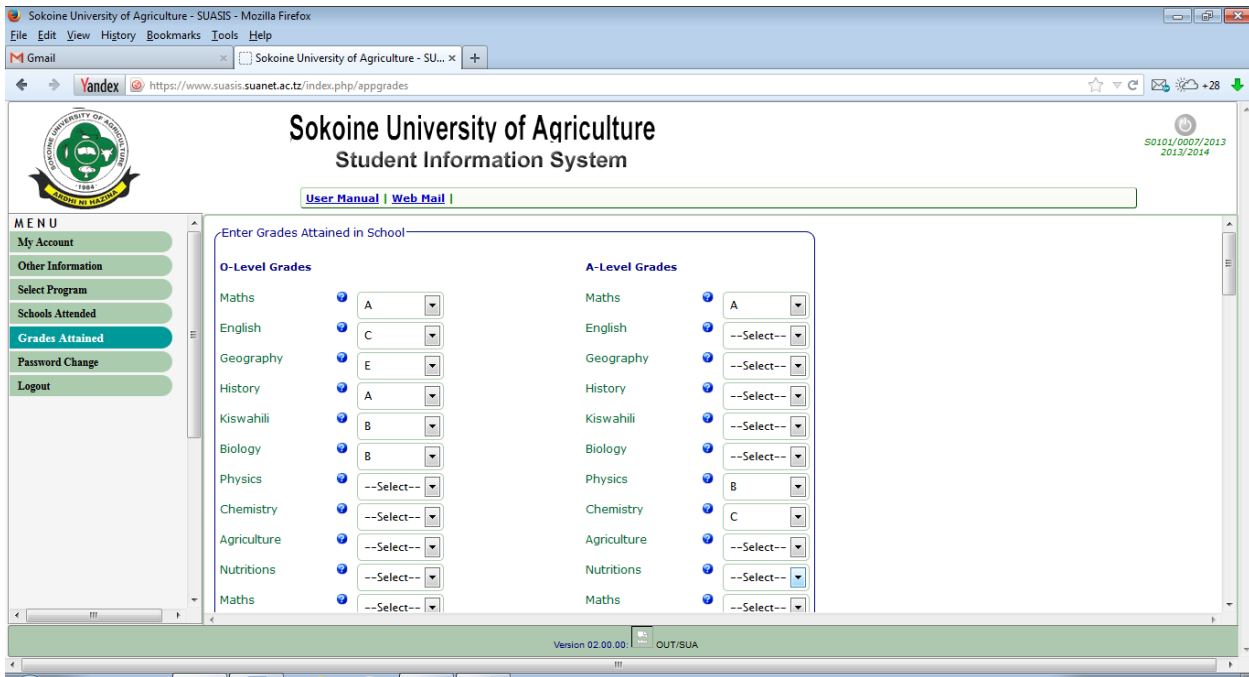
Sokoine University of Agriculture - SUASIS - Mozilla Firefox

File Edit View History Bookmarks Tools Help

Gmail

Sokoine University of Agriculture - SU...

Yandex https://www.suasis.suanet.ac.tz/index.php/appgrades

+28

SOKOINE UNIVERSITY OF AGRICULTURE 1984 ARDHI NI HAZINA

Sokoine University of Agriculture
Student Information System

User Manual | Web Mail |

S0101/0007/2013
2013/2014

MENU
My Account
Other Information
Select Program
Schools Attended
Grades Attained
Password Change
Logout

Enter Grades Attained in School

| O-Level Grades | | A-Level Grades | |
|---|---|---|---|
| Maths | A | Maths | A |
| English | C | English | --Select-- |
| Geography | E | Geography | --Select-- |
| History | A | History | --Select-- |
| Kiswahili | B | Kiswahili | --Select-- |
| Biology | B | Biology | --Select-- |
| Physics | --Select-- | Physics | B |
| Chemistry | --Select-- | Chemistry | C |
| Agriculture | --Select-- | Agriculture | --Select-- |
| Nutritions | --Select-- | Nutritions | --Select-- |
| Maths | --Select-- | Maths | --Select-- |

Version 02.00.00: OUT/SUA